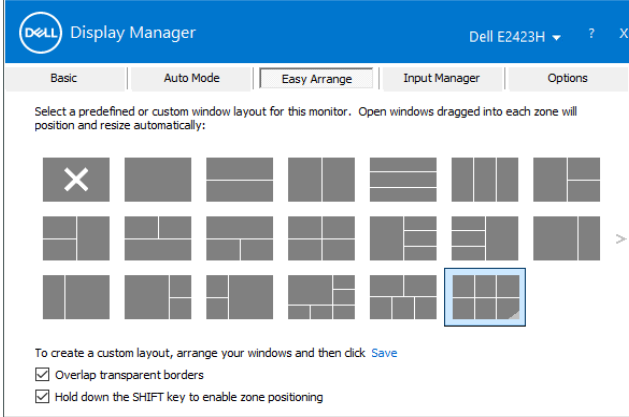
DELL Display Manager

Dell E2423H ?

Basic | Auto Mode | Easy Arrange | Input Manager | Options

Select a predefined or custom window layout for this monitor. Open windows dragged into each zone will position and resize automatically:

To create a custom layout, arrange your windows and then click Save

Overlap transparent borders

Hold down the SHIFT key to enable zone positioning